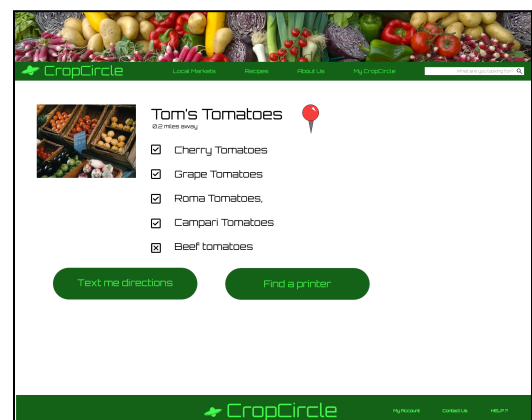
CropCircle
Local Markets
Recipes
About Us
My CropCircle
What are you looking for? 

Tom's Tomatoes
0.2 miles away

☑ Cherry Tomatoes
☑ Grape Tomatoes
☑ Roma Tomatoes,
☑ Campari Tomatoes
☒ Beef tomatoes

Text me directions
Find a printer

CropCircle
My Account
Contact Us
HELP?!